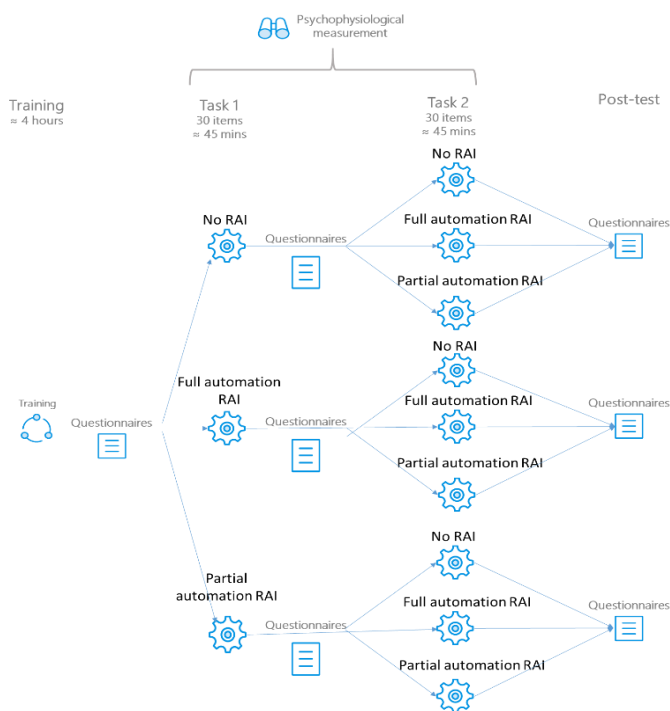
Psychophysiological measurement

Training
≈ 4 hours

Task 1
30 items
≈ 45 mins

Task 2
30 items
≈ 45 mins

Post-test

Training

Questionnaires

No RAI

Questionnaires

No RAI

Full automation RAI

Partial automation RAI

Questionnaires

Full automation RAI

Questionnaires

No RAI

Full automation RAI

Partial automation RAI

Questionnaires

Partial automation RAI

Questionnaires

No RAI

Full automation RAI

Partial automation RAI

Questionnaires